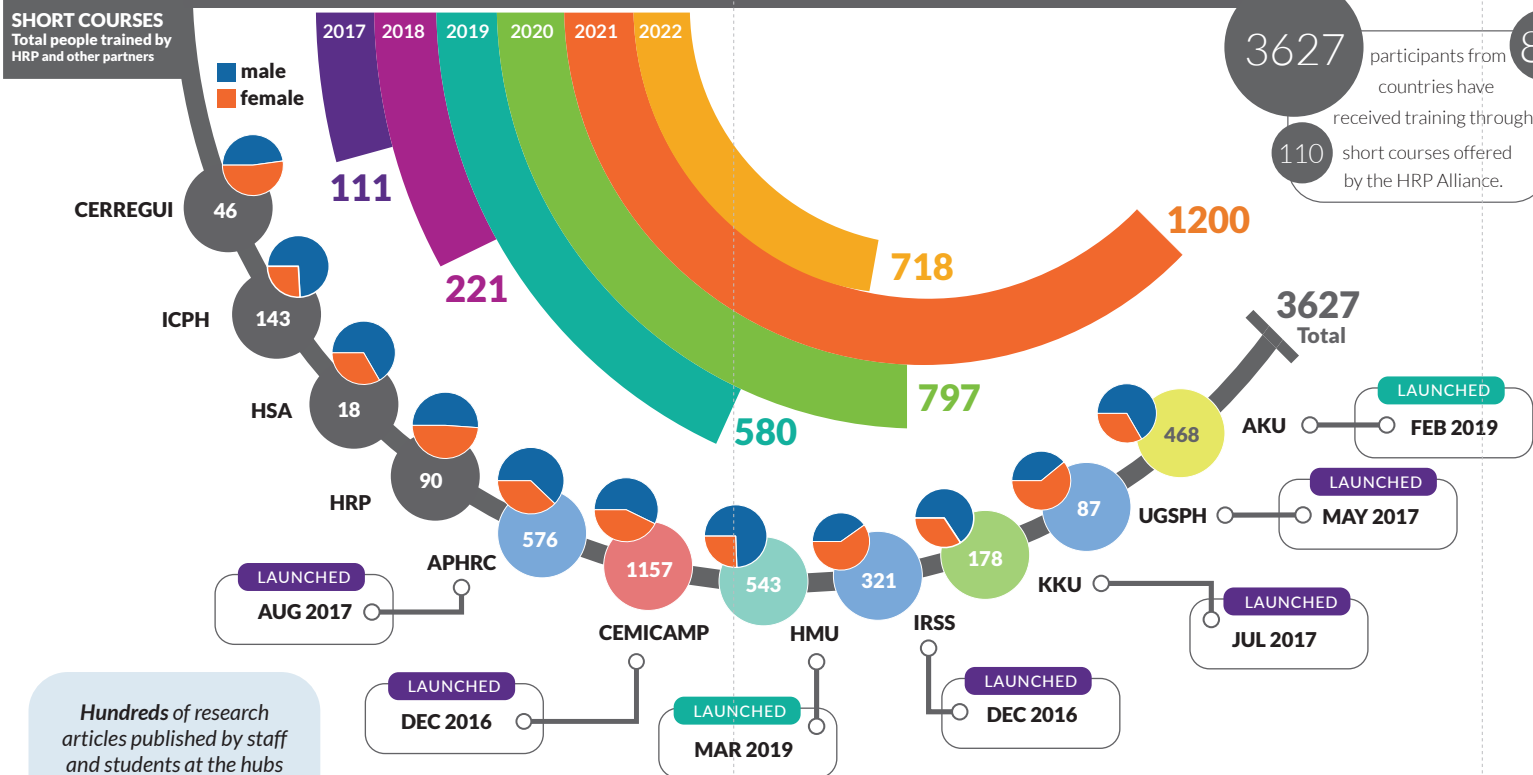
SHORT COURSES
Total people trained by HRP and other partners

male
female

2017 2018 2019 2020 2021 2022

111
221
580
797
1200
718

3627 participants from 8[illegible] countries have received training through 110 short courses offered by the HRP Alliance.

3627
Total

CERREGUI 46
ICPH 143
HSA 18
HRP 90
APHRC 576
CEMICAMP 1157
HMU 543
IRSS 321
KKU 178
UGSPH 87
AKU 468

LAUNCHED
FEB 2019

LAUNCHED
MAY 2017

LAUNCHED
JUL 2017

LAUNCHED
AUG 2017

LAUNCHED
DEC 2016

LAUNCHED
MAR 2019

LAUNCHED
DEC 2016

Hundreds of research articles published by staff and students at the hubs